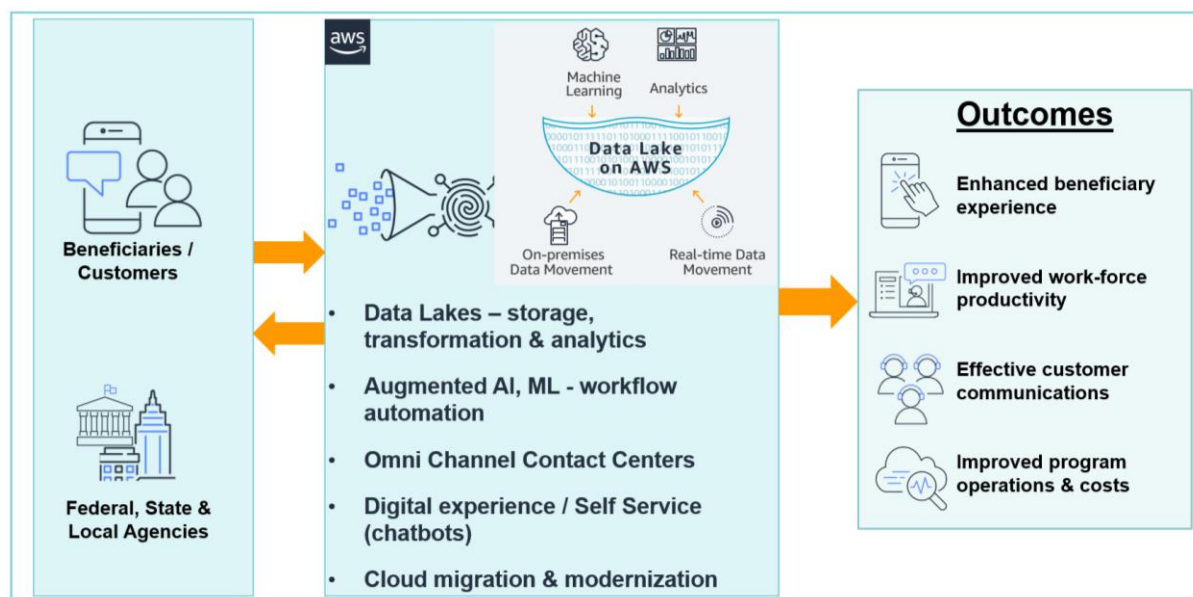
Beneficiaries / Customers

Federal, State & Local Agencies

aws

Machine Learning

Analytics

Data Lake on AWS

On-premises Data Movement

Real-time Data Movement

- Data Lakes – storage, transformation & analytics
- Augmented AI, ML - workflow automation
- Omni Channel Contact Centers
- Digital experience / Self Service (chatbots)
- Cloud migration & modernization

Outcomes

Enhanced beneficiary experience

Improved work-force productivity

Effective customer communications

Improved program operations & costs